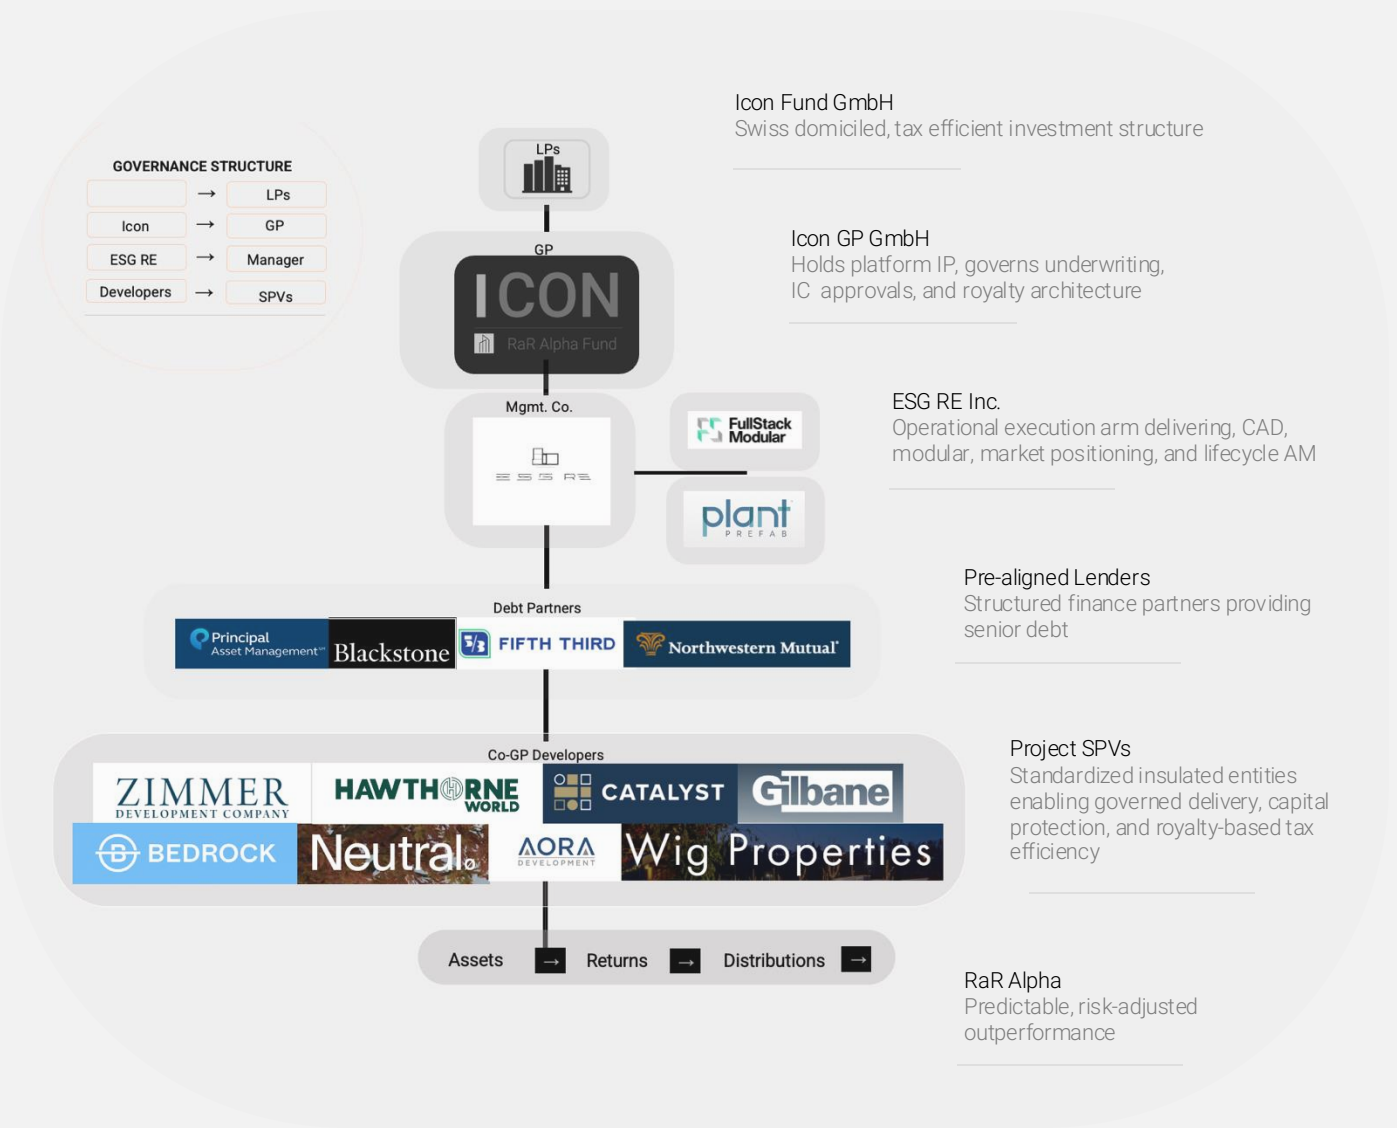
GOVERNANCE STRUCTURE

| | | |
|---|---|---|
| | → | LPs |
| Icon | → | GP |
| ESG RE | → | Manager |
| Developers | → | SPVs |

LPs

GP

ICON

RaR Alpha Fund

Mgmt. Co.

ESG RE

FullStack Modular

plant PREFAB

Debt Partners

Principal Asset Management

Blackstone

FIFTH THIRD

Northwestern Mutual

Co-GP Developers

ZIMMER DEVELOPMENT COMPANY

HAWTHORNE WORLD

CATALYST

Gilbane

BEDROCK

Neutral

AORA DEVELOPMENT

Wig Properties

Assets → Returns → Distributions →

Icon Fund GmbH
Swiss domiciled, tax efficient investment structure

Icon GP GmbH
Holds platform IP, governs underwriting, IC approvals, and royalty architecture

ESG RE Inc.
Operational execution arm delivering, CAD, modular, market positioning, and lifecycle AM

Pre-aligned Lenders
Structured finance partners providing senior debt

Project SPVs
Standardized insulated entities enabling governed delivery, capital protection, and royalty-based tax efficiency

RaR Alpha
Predictable, risk-adjusted outperformance